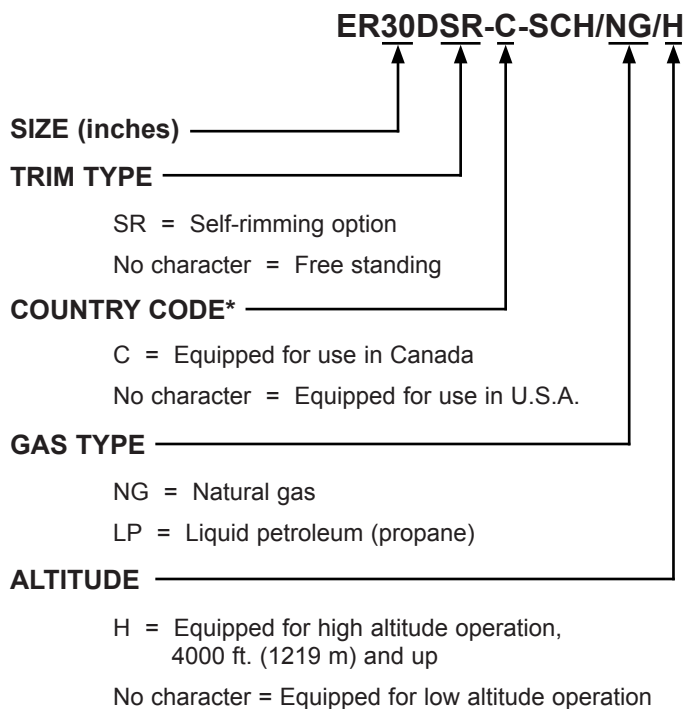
ER30DSR-C-SCH/NG/H

SIZE (inches)

TRIM TYPE

SR = Self-rimming option

No character = Free standing

COUNTRY CODE*

C = Equipped for use in Canada

No character = Equipped for use in U.S.A.

GAS TYPE

NG = Natural gas

LP = Liquid petroleum (propane)

ALTITUDE

H = Equipped for high altitude operation, 4000 ft. (1219 m) and up

No character = Equipped for low altitude operation